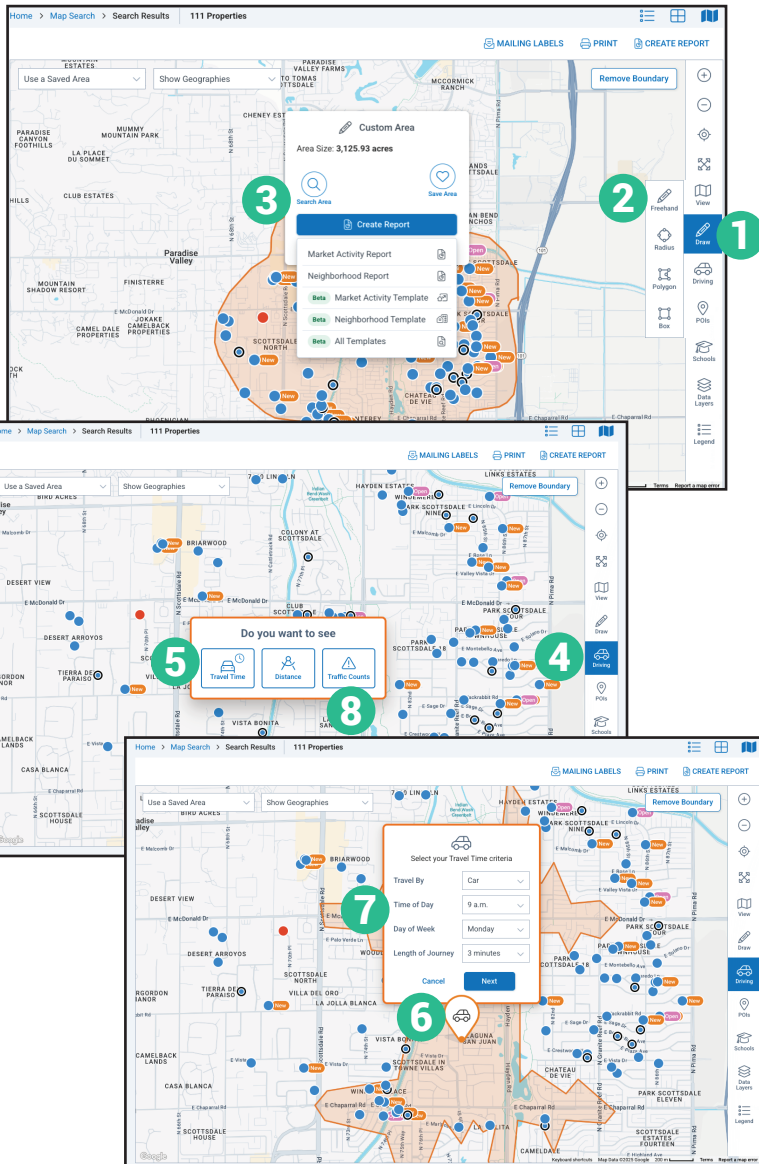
Home > Map Search > Search Results 111 Properties

MAILING LABELS PRINT CREATE REPORT

Use a Saved Area
Show Geographies
Remove Boundary

Custom Area
Area Size: 3,125.93 acres

3
Search Area
Save Area
Create Report
Market Activity Report
Neighborhood Report
Beta Market Activity Template
Beta Neighborhood Template
Beta All Templates

2
Freehand
Radius
Polygon
Box

View
Draw
1
Driving
POIs
Schools
Data Layers
Legend

PARADISE CANYON FOOTHILLS
LA PLACE DU SOLEIL
CLUB ESTATES
Paradise Valley
FINISTERRE
MOUNTAIN SHADOW RESORT
CAMEL DALE PROPERTIES
JOKAKE CAMELBACK PROPERTIES
SCOTTSDALE NORTH
CHENEY ESTATES
TO TOMAS SCOTTSDALE
New
Open
E Chaparral Rd

Home > Map Search > Search Results 111 Properties

MAILING LABELS PRINT CREATE REPORT

Use a Saved Area
Show Geographies
Remove Boundary

Do you want to see
5
Travel Time
Distance
Traffic Counts
8
4

View
Draw
Driving
POIs
Schools

BRIARWOOD
COLONY AT SCOTTSDALE
DESERT VIEW
DESERT ARROYOS
TIERRA DE PARAISO
VISTA BONITA
LINKS ESTATES
HAYDEN ESTATES
PARK SCOTTSDALE
E McDonald Dr
N Scottsdale Rd
N Pima Rd

Home > Map Search > Search Results 111 Properties

MAILING LABELS PRINT CREATE REPORT

Use a Saved Area
Show Geographies
Remove Boundary

Select your Travel Time criteria
Travel By: Car
7
Time of Day: 9 a.m.
Day of Week: Monday
Length of Journey: 3 minutes
Cancel
Next
6

View
Draw
Driving
POIs
Schools
Data Layers
Legend

BRIARWOOD
DESERT VIEW
DESERT ARROYOS
TIERRA DE PARAISO
LA JOLLA BLANCA
VISTA BONITA
LAGUNA SAN JUAN
SCOTTSDALE IN TOWNE VILLAS
CAMELBACK LANDS
CASA BLANCA
SCOTTSDALE HOUSE
PARK SCOTTSDALE ELEVEN
SCOTTSDALE ESTATES
CASA DE VIE
LINKS ESTATES
HAYDEN ESTATES
SCOTTSDALE NINE
E Chaparral Rd
Google
Keyboard shortcuts Map Data ©2025 Google Terms Report a map error